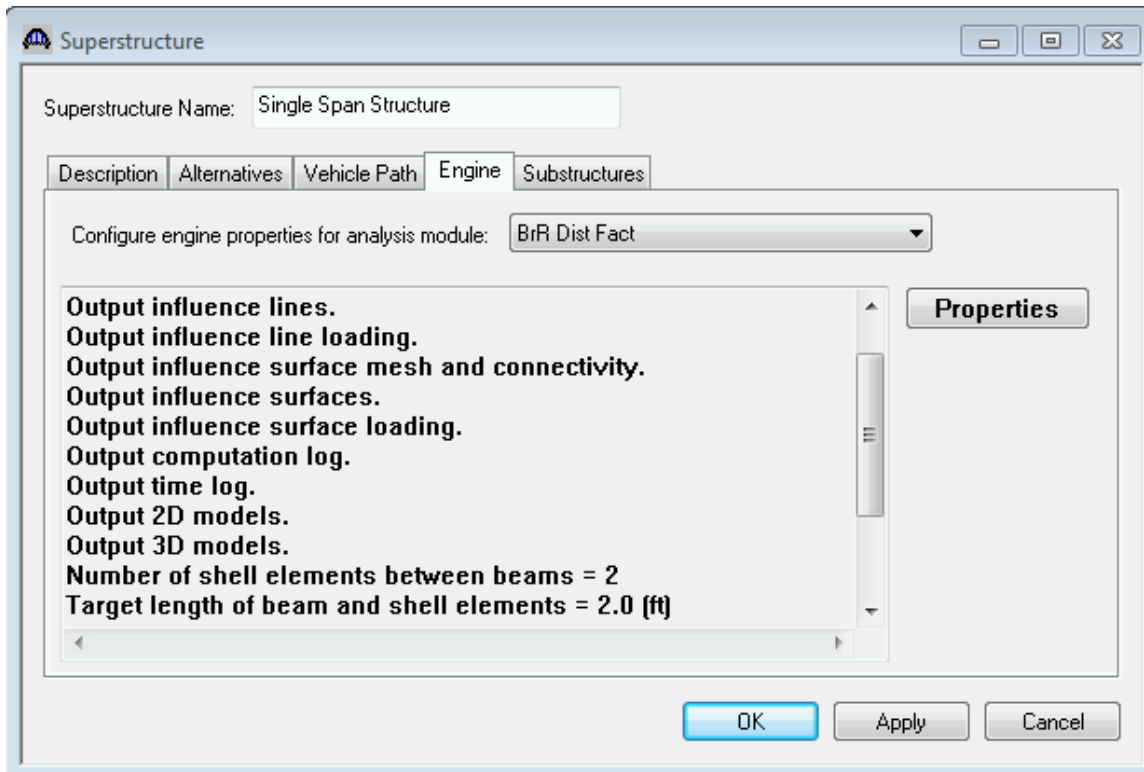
Superstructure

Superstructure Name: Single Span Structure

Description | Alternatives | Vehicle Path | Engine | Substructures

Configure engine properties for analysis module: BrR Dist Fact

Output influence lines.
Output influence line loading.
Output influence surface mesh and connectivity.
Output influence surfaces.
Output influence surface loading.
Output computation log.
Output time log.
Output 2D models.
Output 3D models.
Number of shell elements between beams = 2
Target length of beam and shell elements = 2.0 (ft)

Properties

OK | Apply | Cancel